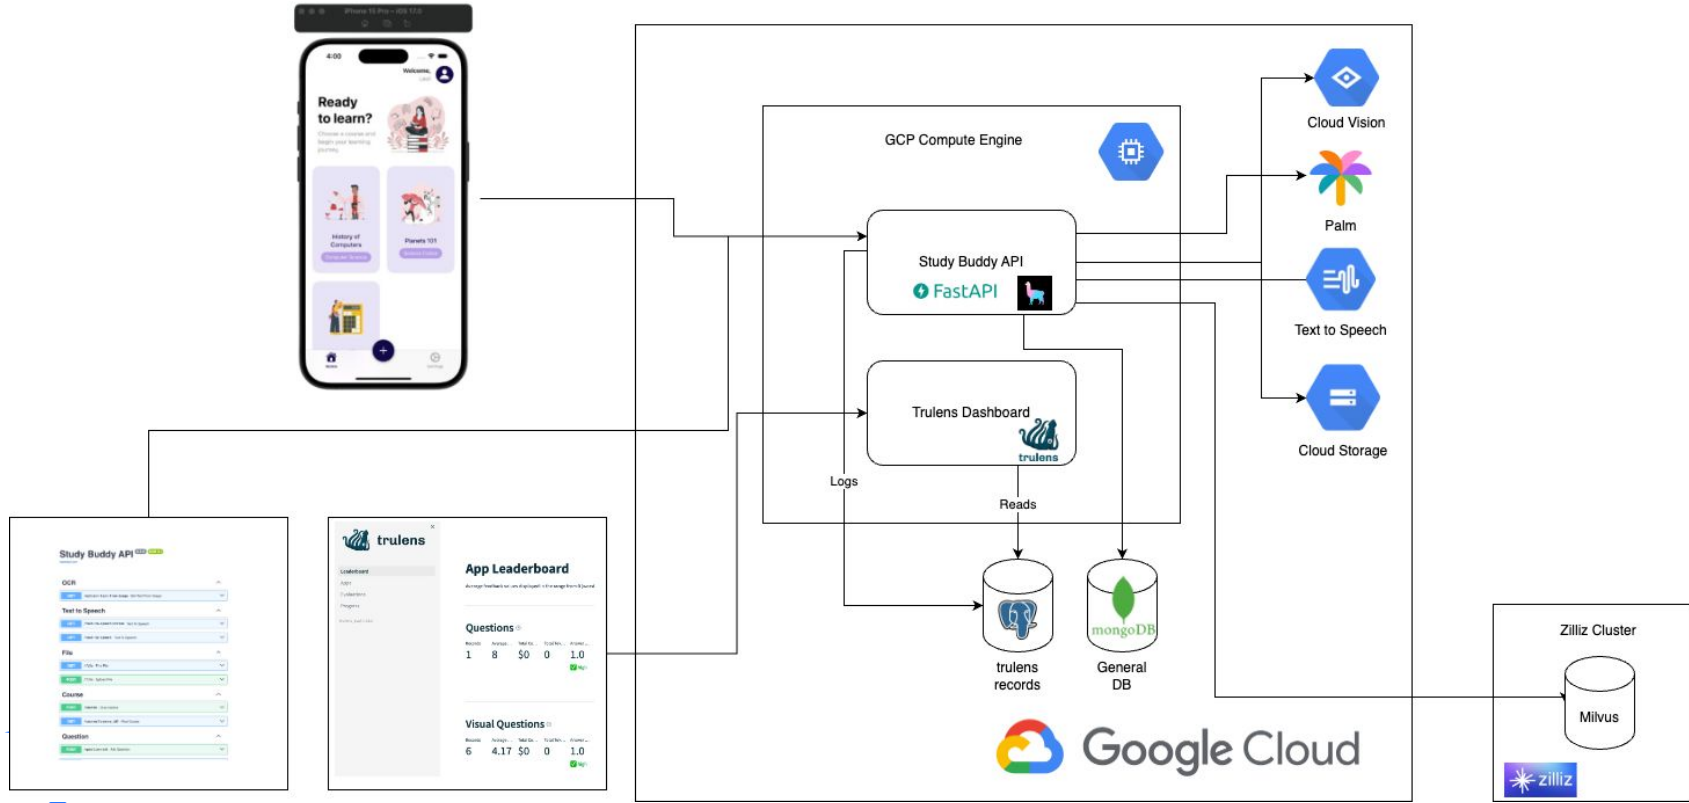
4:00

Welcome,

Ready to learn?

Choose a course and begin your learning journey

History of Computers

Planets 101

GCP Compute Engine

Study Buddy API

FastAPI

Trulens Dashboard

trulens

Logs

Reads

trulens records

mongoDB

General DB

Cloud Vision

Palm

Text to Speech

Cloud Storage

Zilliz Cluster

Milvus

zilliz

Google Cloud

Study Buddy API

OCR

Text to Speech

File

Course

Question

trulens

App Leaderboard

Questions

1 8 \$0 0 1.0

Visual Questions

6 4.17 \$0 0 1.0